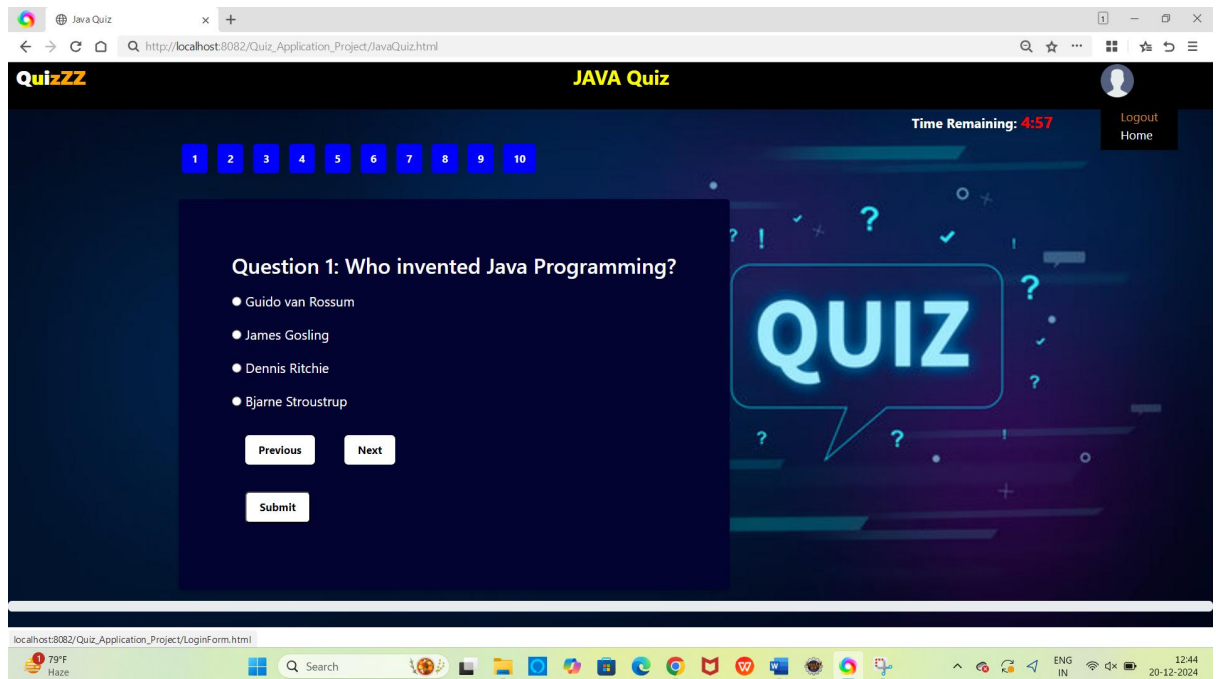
Java Quiz
http://localhost:8082/Quiz_Application_Project/JavaQuiz.html

QuizZZ
JAVA Quiz
Logout
Home

Time Remaining: 4:57

1 2 3 4 5 6 7 8 9 10

Question 1: Who invented Java Programming?
Guido van Rossum
James Gosling
Dennis Ritchie
Bjarne Stroustrup

Previous
Next
Submit

QUIZ

localhost:8082/Quiz_Application_Project/LoginForm.html

79°F
Haze
Search
ENG
IN
12:44
20-12-2024